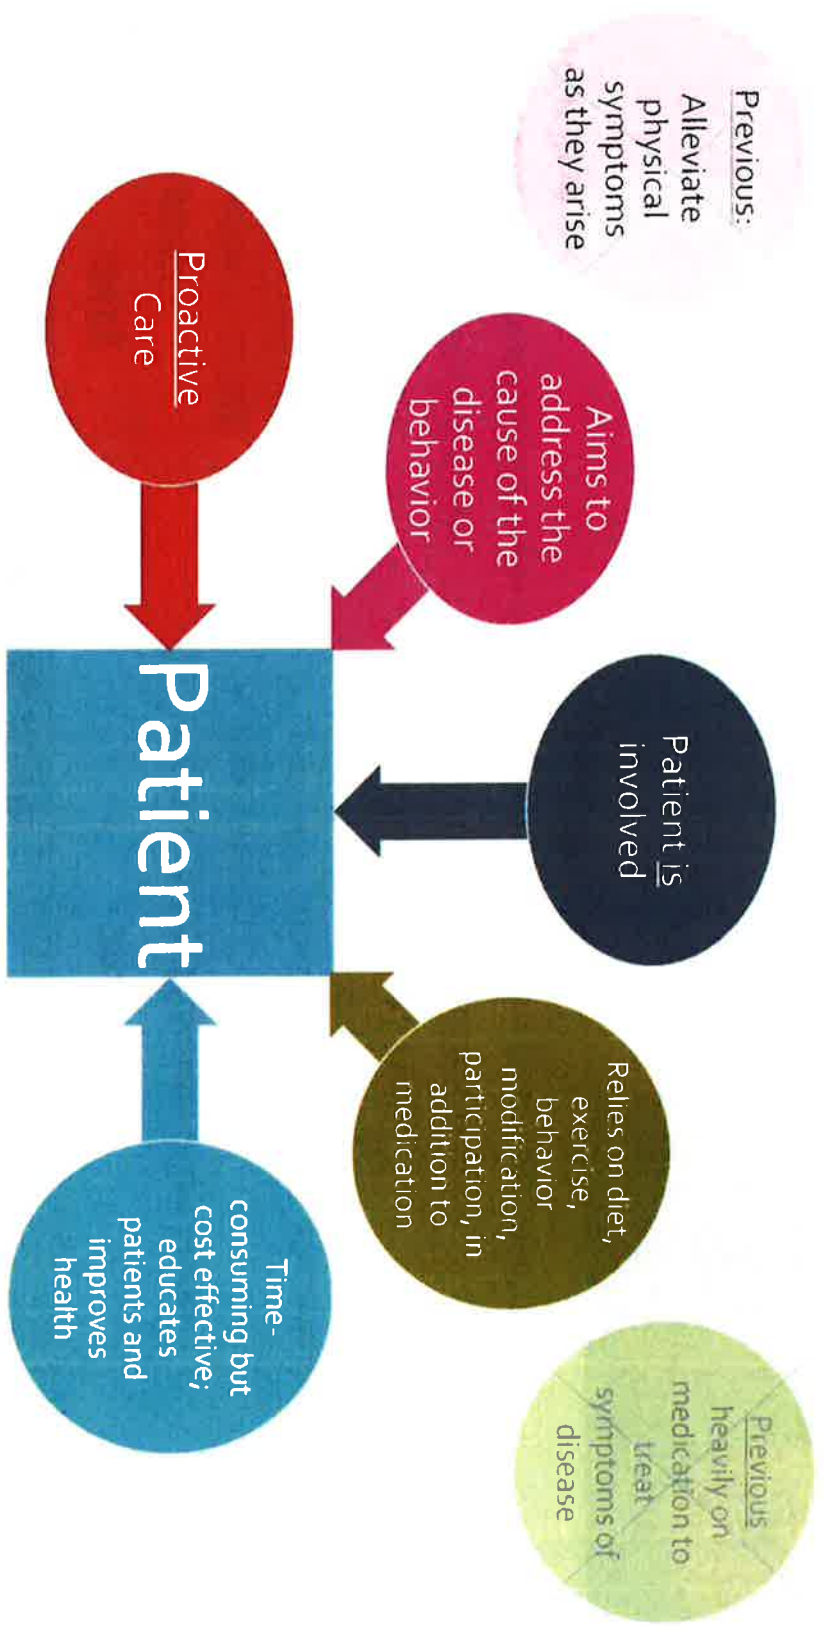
Previous: Alleviate physical symptoms as they arise

Proactive Care

Aims to address the cause of the disease or behavior

Patient

Patient is involved

Relies on diet, exercise, behavior modification, participation, in addition to medication

Time-consuming but cost effective; educates patients and improves health

Previous heavily on medication to treat symptoms of disease